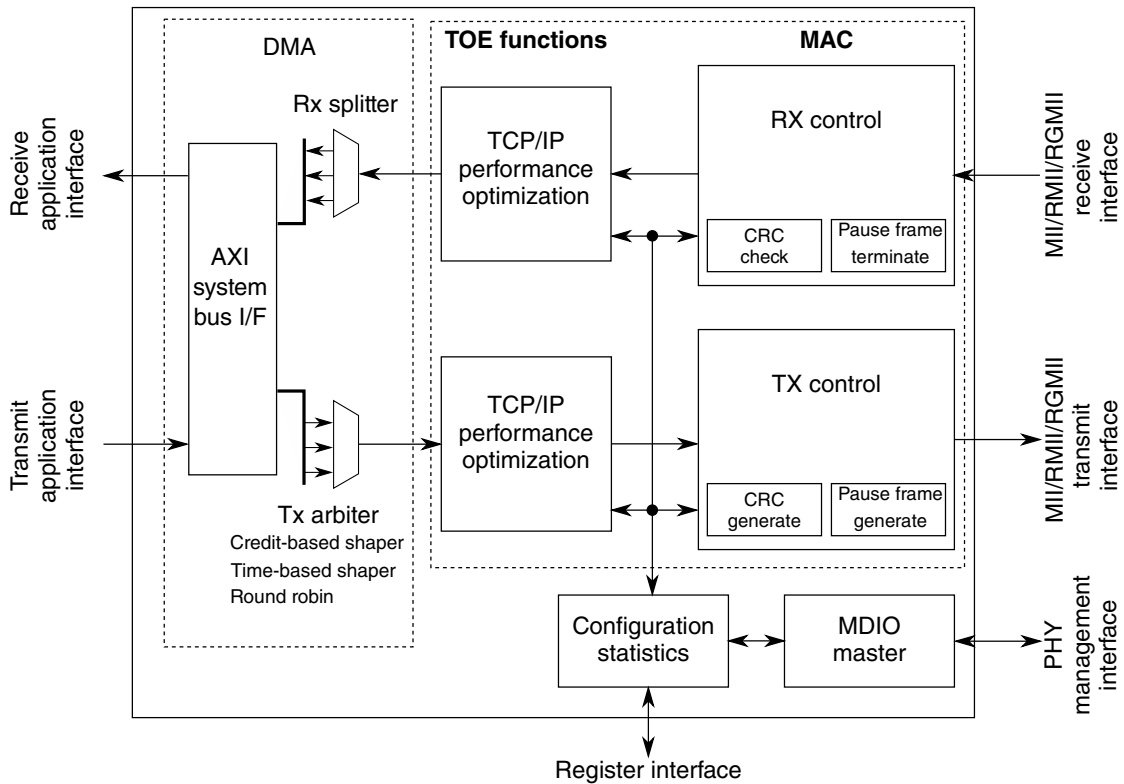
Receive application interface

Transmit application interface

DMA

Rx splitter

AXI system bus I/F

Tx arbiter
Credit-based shaper
Time-based shaper
Round robin

TOE functions

MAC

TCP/IP performance optimization

TCP/IP performance optimization

RX control

CRC check

Pause frame terminate

TX control

CRC generate

Pause frame generate

Configuration statistics

MDIO master

MII/RMII/RGMII receive interface

MII/RMII/RGMII transmit interface

PHY management interface

Register interface